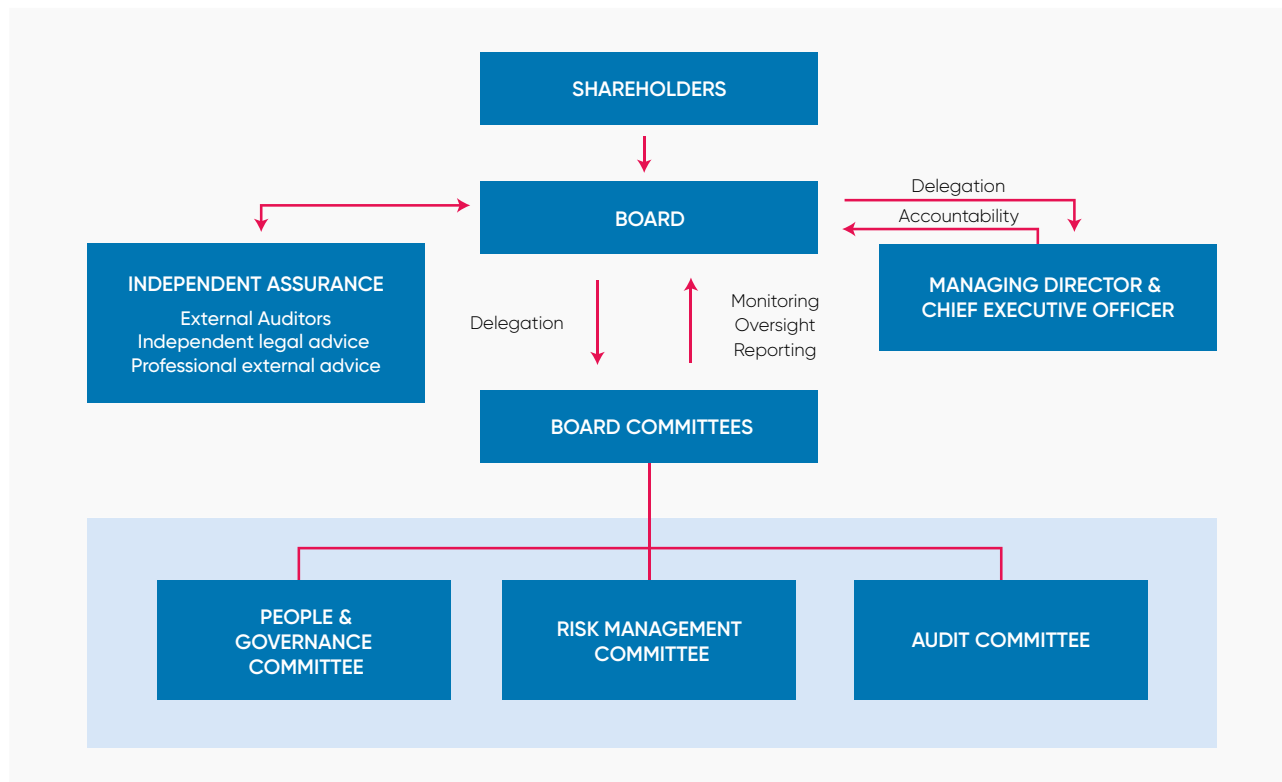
SHAREHOLDERS

BOARD

Delegation

Accountability

INDEPENDENT ASSURANCE
External Auditors
Independent legal advice
Professional external advice

Delegation

Monitoring
Oversight
Reporting

MANAGING DIRECTOR & CHIEF EXECUTIVE OFFICER

BOARD COMMITTEES

PEOPLE & GOVERNANCE COMMITTEE

RISK MANAGEMENT COMMITTEE

AUDIT COMMITTEE